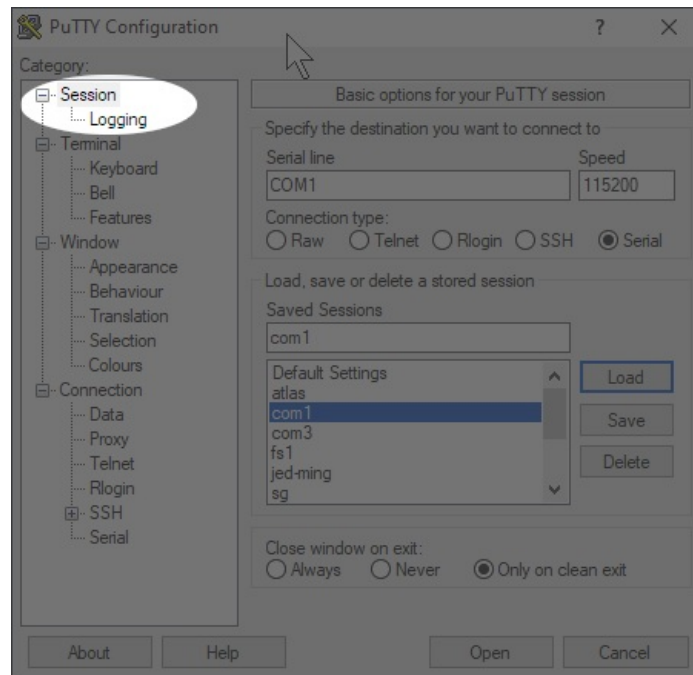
PuTTY Configuration ? X

Category:

Session
Logging
Terminal
Keyboard
Bell
Features
Window
Appearance
Behaviour
Translation
Selection
Colours
Connection
Data
Proxy
Telnet
Rlogin
SSH
Serial

Basic options for your PuTTY session

Specify the destination you want to connect to
Serial line
COM1
Speed
115200
Connection type:
Raw Telnet Rlogin SSH Serial

Load, save or delete a stored session
Saved Sessions
com1
Default Settings
atlas
com1
com3
fs1
jed-ming
sg
Load
Save
Delete

Close window on exit:
Always Never Only on clean exit

About Help Open Cancel